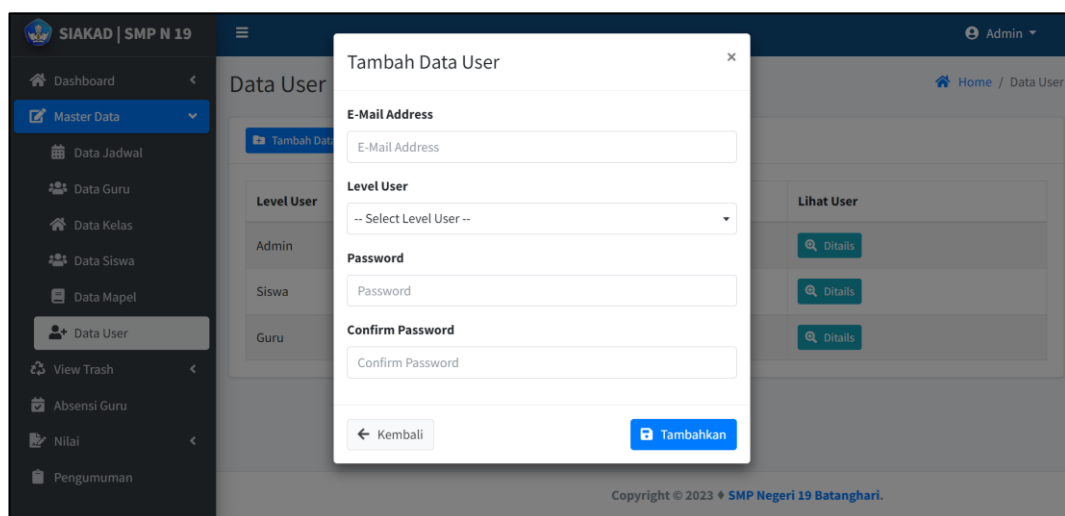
SIAKAD | SMP N 19

Admin

Dashboard

Master Data

Data Jadwal

Data Guru

Data Kelas

Data Siswa

Data Mapel

Data User

View Trash

Absensi Guru

Nilai

Pengumuman

Data User

Home / Data User

Tambah Data

| Level User | Lihat User |
|---|---|
| Admin | Ditails |
| Siswa | Ditails |
| Guru | Ditails |

Tambah Data User

×

E-Mail Address

E-Mail Address

Level User

-- Select Level User --

Password

Password

Confirm Password

Confirm Password

← Kembali

Tambahkan

Copyright © 2023 ♦ SMP Negeri 19 Batanghari.